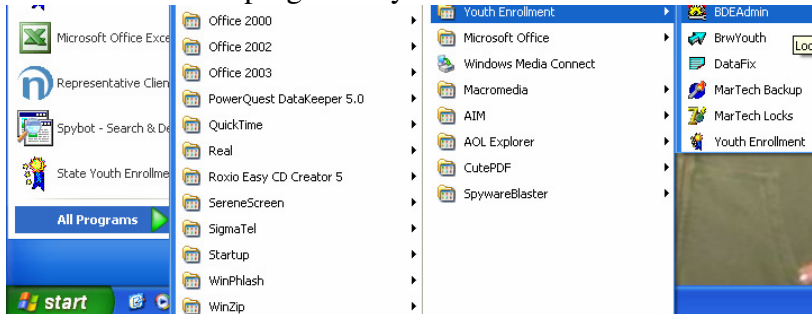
Microsoft Office Exce
Representative Clien
Spybot - Search & De
State Youth Enrollme
All Programs
start

Office 2000
Office 2002
Office 2003
PowerQuest DataKeeper 5.0
QuickTime
Real
Roxio Easy CD Creator 5
SereneScreen
SigmaTel
Startup
WinPhlash
WinZip

Youth Enrollment
Microsoft Office
Windows Media Connect
Macromedia
AIM
AOL Explorer
CutePDF
SpywareBlaster

BDEAdmin
BrwYouth
DataFix
MarTech Backup
MarTech Locks
Youth Enrollment
Loc